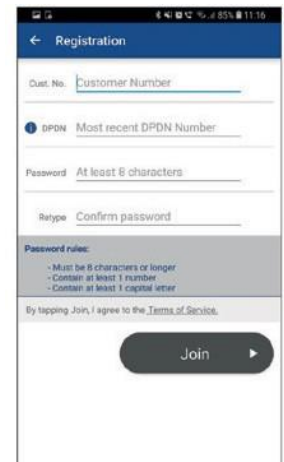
85% 11:16

← Registration

Cust. No. Customer Number

DPDN Most recent DPDN Number

Password At least 8 characters

Retype Confirm password

Password rules:

- Must be 8 characters or longer
- Contain at least 1 number
- Contain at least 1 capital letter

By tapping Join, I agree to the Terms of Service.

Join